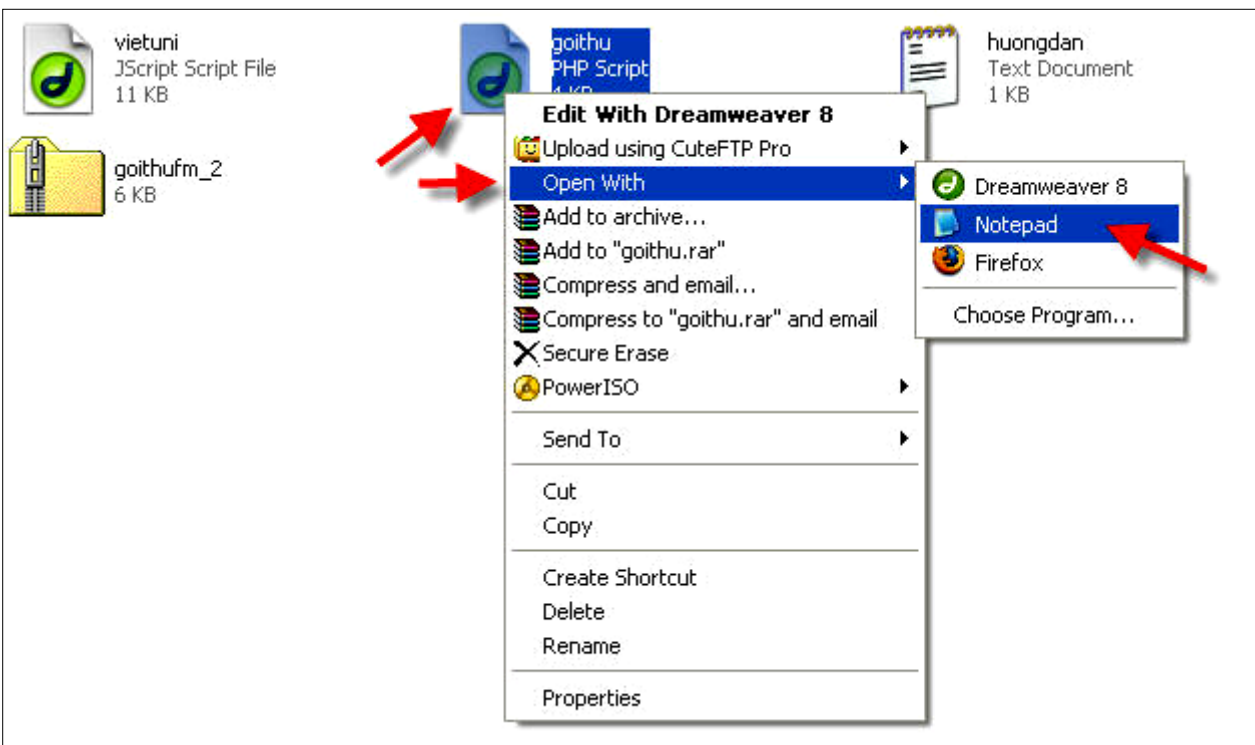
vietuni
JScript Script File
11 KB

goithu
PHP Script
4 KB

huongdan
Text Document
1 KB

goithufm_2
6 KB

Edit With Dreamweaver 8
Upload using CuteFTP Pro
Open With
Add to archive...
Add to "goithu.rar"
Compress and email...
Compress to "goithu.rar" and email
Secure Erase
PowerISO
Send To
Cut
Copy
Create Shortcut
Delete
Rename
Properties

Dreamweaver 8
Notepad
Firefox
Choose Program...